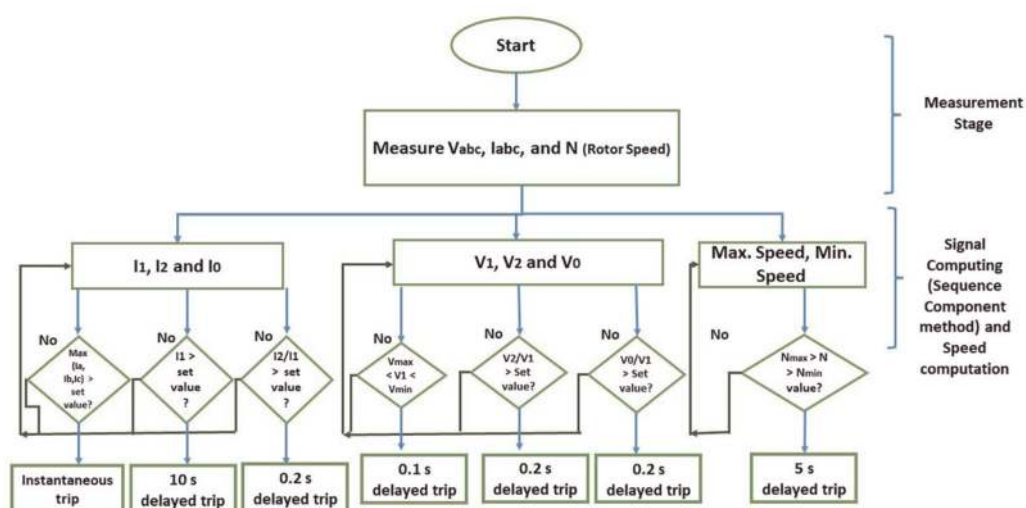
Start

Measure Vabc, Iabc, and N (Rotor Speed)

Measurement Stage

Signal Computing (Sequence Component method) and Speed computation

I1, I2 and I0

V1, V2 and V0

Max. Speed, Min. Speed

No

Max (Ia, Ib,Ic) > set value?

No

I1 > set value ?

No

I2/I1 > set value ?

No

Vmax < V1 < Vmin

No

V2/V1 > Set value?

No

V0/V1 > Set value?

No

Nmax > N > Nmin value?

Instantaneous trip

10 s delayed trip

0.2 s delayed trip

0.1 s delayed trip

0.2 s delayed trip

0.2 s delayed trip

5 s delayed trip